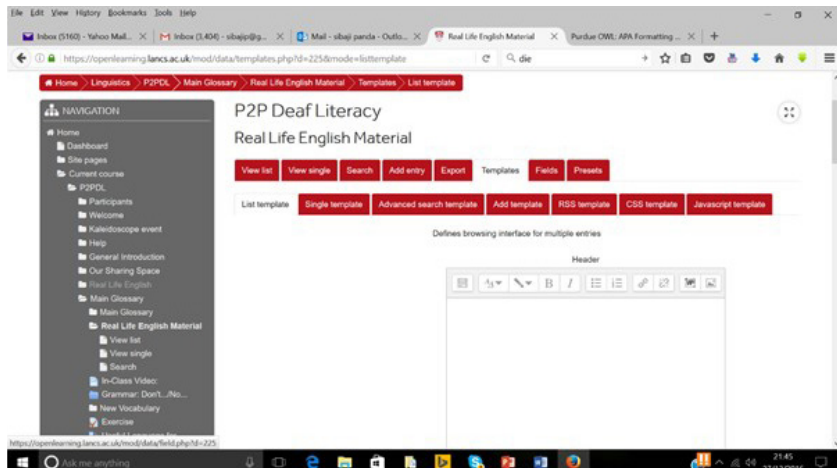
File Edit View History Bookmarks Tools Help

Inbox (5160) - Yahoo Mail... × Inbox (3,404) - sibajip@g... × Mail - sibaji panda - Outlo... × Real Life English Material × Purdue OWL: APA Formatting ... × +

https://openlearning.lancs.ac.uk/mod/data/templates.php?d=225&mode=listtemplate

die

Home > Linguistics > P2PDL > Main Glossary > Real Life English Material > Templates > List template

NAVIGATION

Home
Dashboard
Site pages
Current course
P2PDL
Participants
Welcome
Kaleidoscope event
Help
General Introduction
Our Sharing Space
Real Life English
Main Glossary
Main Glossary
Real Life English Material
View list
View single
Search
In-Class Video:
Grammar: Don't.../No...
New Vocabulary
Exercise

P2P Deaf Literacy

Real Life English Material

View list | View single | Search | Add entry | Export | Templates | Fields | Presets

List template | Single template | Advanced search template | Add template | RSS template | CSS template | Javascript template

Defines browsing interface for multiple entries

Header

B I

https://openlearning.lancs.ac.uk/mod/data/field.php?d=225

Ask me anything

21:45